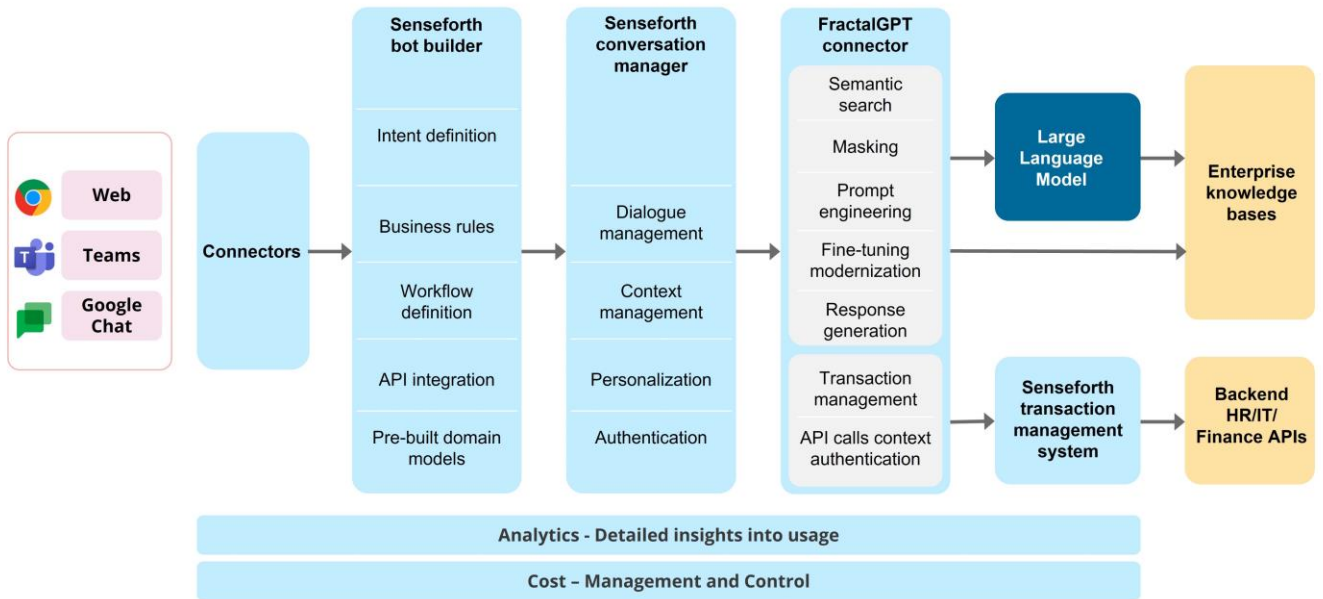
Web

Teams

Google Chat

Connectors

Senseforth bot builder

Intent definition

Business rules

Workflow definition

API integration

Pre-built domain models

Senseforth conversation manager

Dialogue management

Context management

Personalization

Authentication

FractalGPT connector

Semantic search

Masking

Prompt engineering

Fine-tuning modernization

Response generation

Transaction management

API calls context authentication

Large Language Model

Enterprise knowledge bases

Senseforth transaction management system

Backend HR/IT/ Finance APIs

Analytics - Detailed insights into usage

Cost – Management and Control